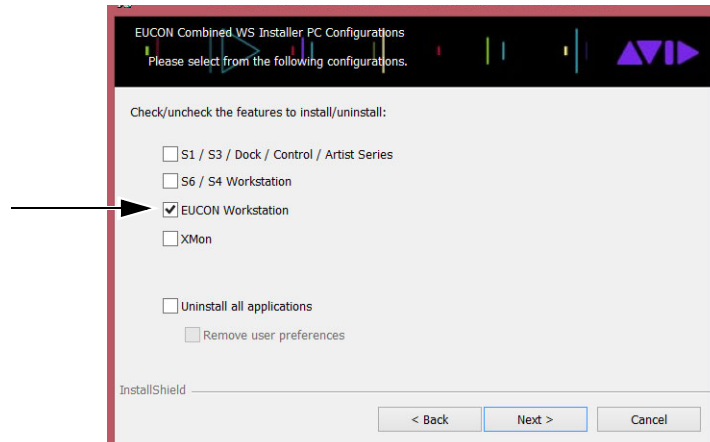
EUCON Combined WS Installer PC Configurations
Please select from the following configurations.

AVID

Check/uncheck the features to install/uninstall:

S1 / S3 / Dock / Control / Artist Series

S6 / S4 Workstation

EUCON Workstation

XMon

Uninstall all applications

Remove user preferences

InstallShield

< Back

Next >

Cancel